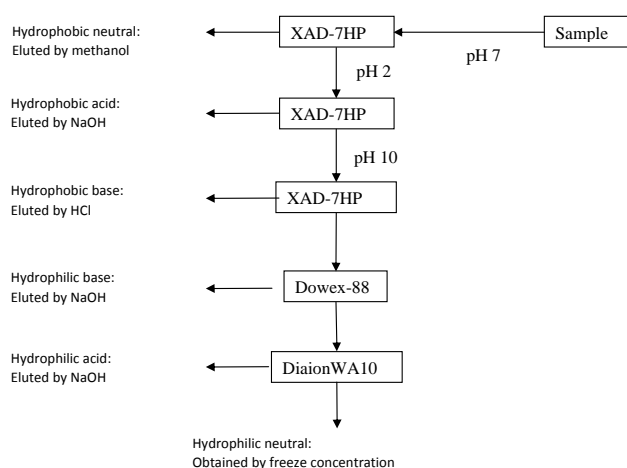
Hydrophobic neutral:
Eluted by methanol

XAD-7HP

Sample

pH 7

pH 2

Hydrophobic acid:
Eluted by NaOH

XAD-7HP

pH 10

Hydrophobic base:
Eluted by HCl

XAD-7HP

Hydrophilic base:
Eluted by NaOH

Dowex-88

Hydrophilic acid:
Eluted by NaOH

DiaionWA10

Hydrophilic neutral:
Obtained by freeze concentration